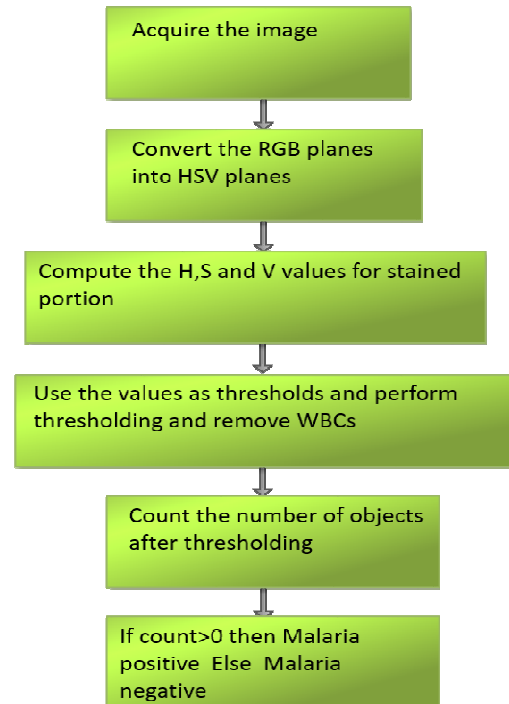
Acquire the image

Convert the RGB planes into HSV planes

Compute the H,S and V values for stained portion

Use the values as thresholds and perform thresholding and remove WBCs

Count the number of objects after thresholding

If count>0 then Malaria positive Else Malaria negative